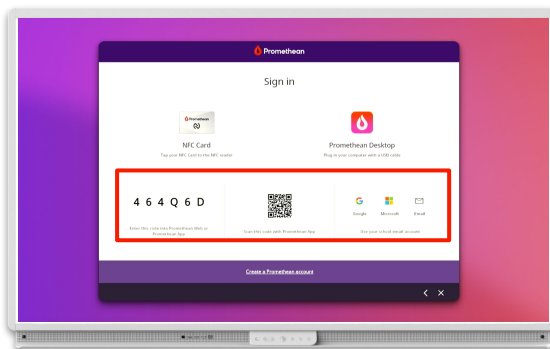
Promethean

Sign in

Promethean

NFC Card

Tap your NFC Card to the NFC reader

Promethean Desktop

Plug in your computer with a USB cable

4 6 4 Q 6 D

Enter this code into Promethean Web or Promethean App

Scan this code with Promethean App

Google

Microsoft

Email

Use your school email account

Create a Promethean account